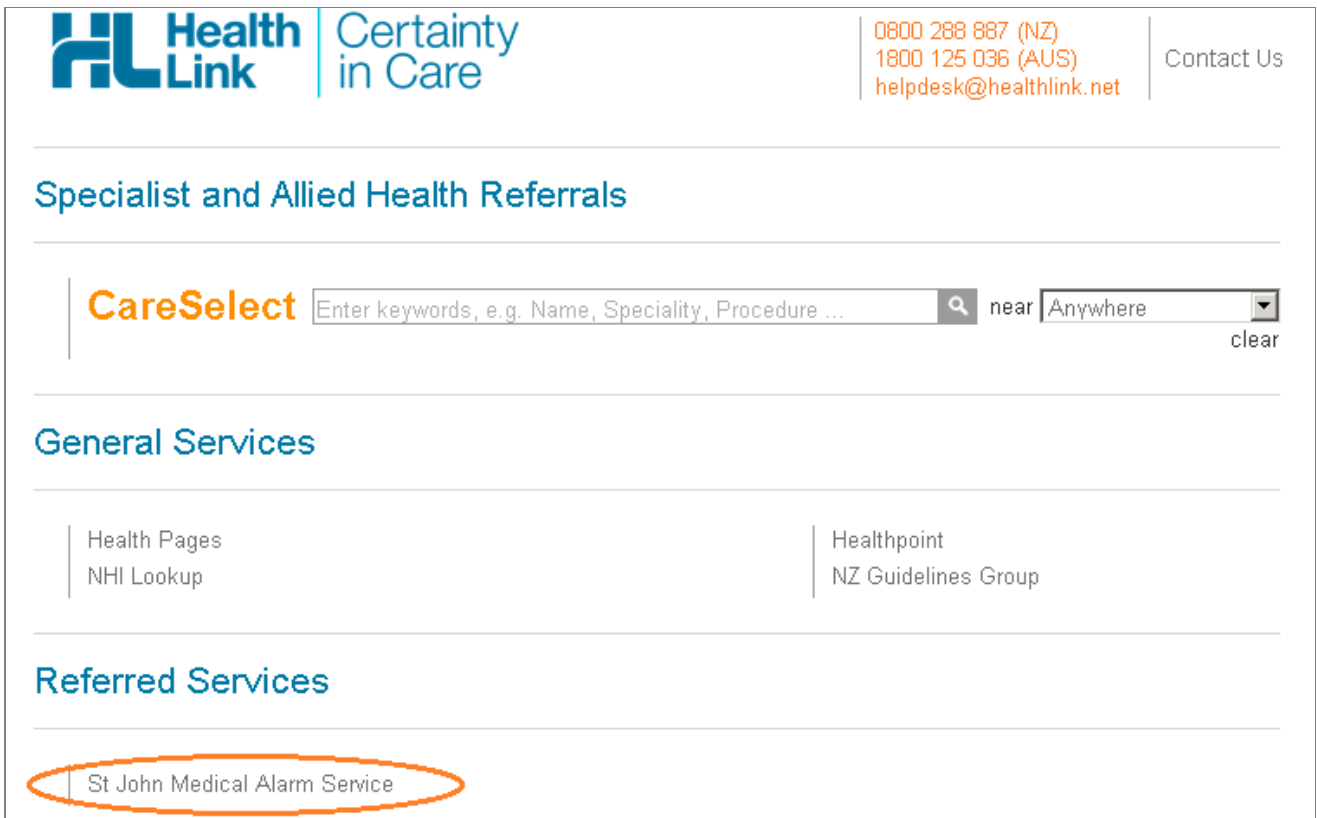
HL Health Link | Certainty in Care

0800 288 887 (NZ)
1800 125 036 (AUS)
helpdesk@healthlink.net

Contact Us

Specialist and Allied Health Referrals

CareSelect Enter keywords, e.g. Name, Speciality, Procedure ... near Anywhere
clear

General Services

Health Pages
NHI Lookup

Healthpoint
NZ Guidelines Group

Referred Services

St John Medical Alarm Service